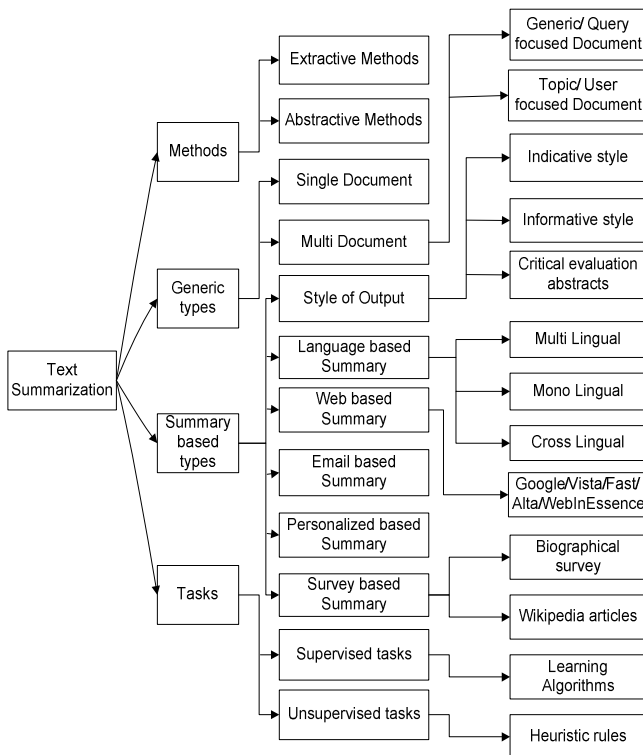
Text Summarization

Methods

Generic types

Summary based types

Tasks

Extractive Methods

Abstractive Methods

Single Document

Multi Document

Style of Output

Language based Summary

Web based Summary

Email based Summary

Personalized based Summary

Survey based Summary

Supervised tasks

Unsupervised tasks

Generic/ Query focused Document

Topic/ User focused Document

Indicative style

Informative style

Critical evaluation abstracts

Multi Lingual

Mono Lingual

Cross Lingual

Google/Vista/Fast/ Alta/WebInEssence

Biographical survey

Wikipedia articles

Learning Algorithms

Heuristic rules